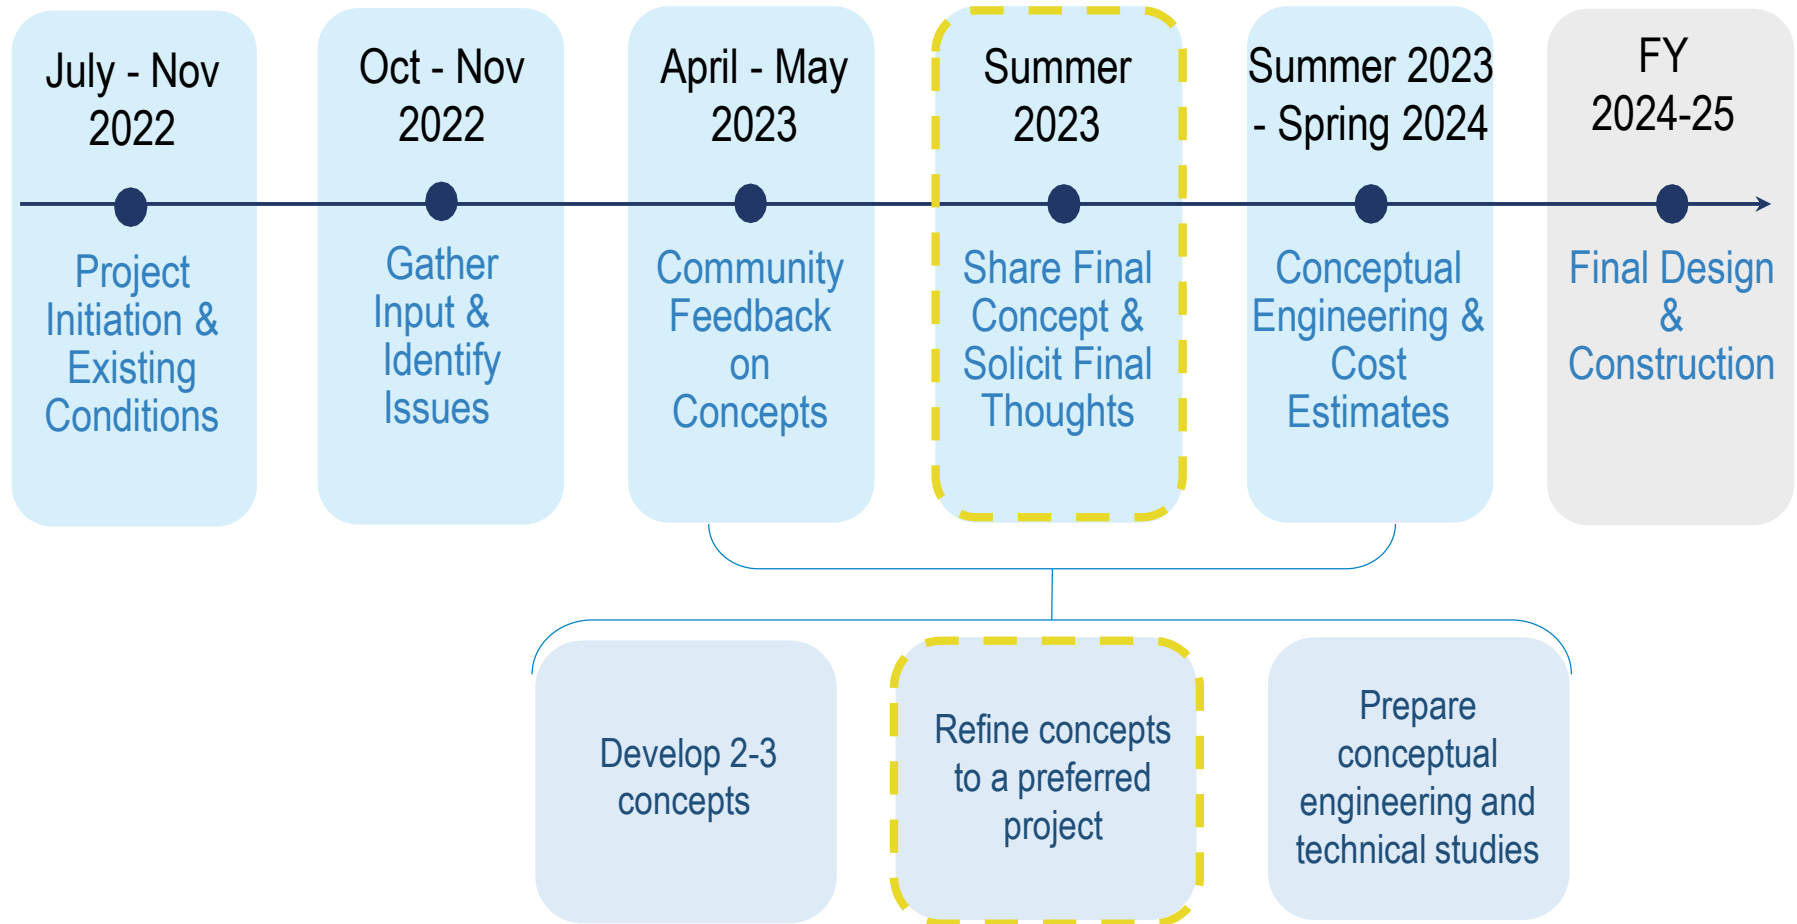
July - Nov 2022

Project Initiation & Existing Conditions

Oct - Nov 2022

Gather Input & Identify Issues

April - May 2023

Community Feedback on Concepts

Summer 2023

Share Final Concept & Solicit Final Thoughts

Summer 2023 - Spring 2024

Conceptual Engineering & Cost Estimates

FY 2024-25

Final Design & Construction

Develop 2-3 concepts

Refine concepts to a preferred project

Prepare conceptual engineering and technical studies